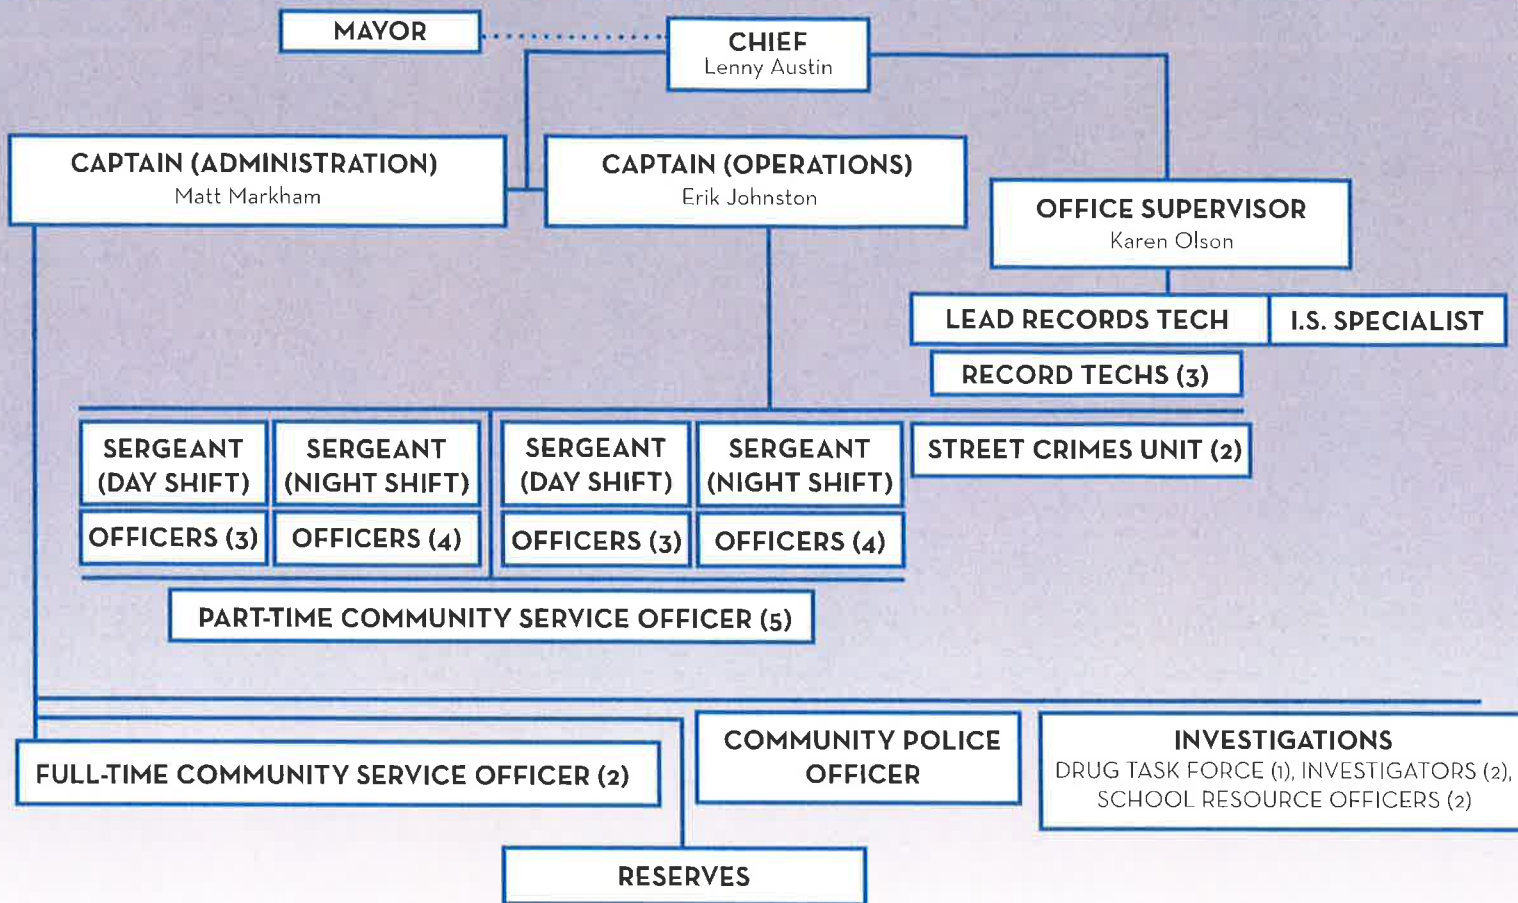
MAYOR

CHIEF
Lenny Austin

CAPTAIN (ADMINISTRATION)
Matt Markham

CAPTAIN (OPERATIONS)
Erik Johnston

OFFICE SUPERVISOR
Karen Olson

LEAD RECORDS TECH

I.S. SPECIALIST

RECORD TECHS (3)

SERGEANT (DAY SHIFT)

SERGEANT (NIGHT SHIFT)

SERGEANT (DAY SHIFT)

SERGEANT (NIGHT SHIFT)

STREET CRIMES UNIT (2)

OFFICERS (3)

OFFICERS (4)

OFFICERS (3)

OFFICERS (4)

PART-TIME COMMUNITY SERVICE OFFICER (5)

FULL-TIME COMMUNITY SERVICE OFFICER (2)

COMMUNITY POLICE OFFICER

INVESTIGATIONS
DRUG TASK FORCE (1), INVESTIGATORS (2), SCHOOL RESOURCE OFFICERS (2)

RESERVES